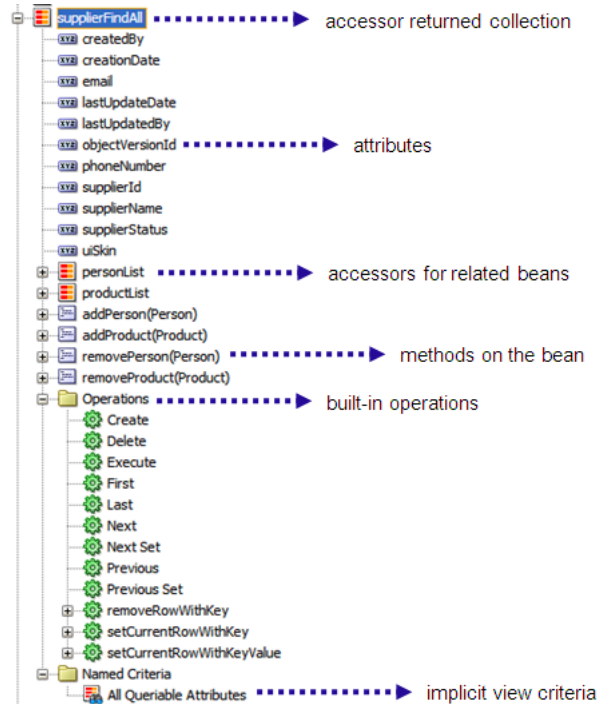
supplierFindAll accessor returned collection
XYZ createdBy
XYZ creationDate
XYZ email
XYZ lastUpdateDate
XYZ lastUpdatedBy
XYZ objectVersionId attributes
XYZ phoneNumber
XYZ supplierId
XYZ supplierName
XYZ supplierStatus
XYZ uiSkin
personList accessors for related beans
productList
addPerson(Person)
addProduct(Product)
removePerson(Person) methods on the bean
removeProduct(Product)
Operations built-in operations
Create
Delete
Execute
First
Last
Next
Next Set
Previous
Previous Set
removeRowWithKey
setCurrentRowWithKey
setCurrentRowWithKeyValue
Named Criteria
All Queriable Attributes implicit view criteria